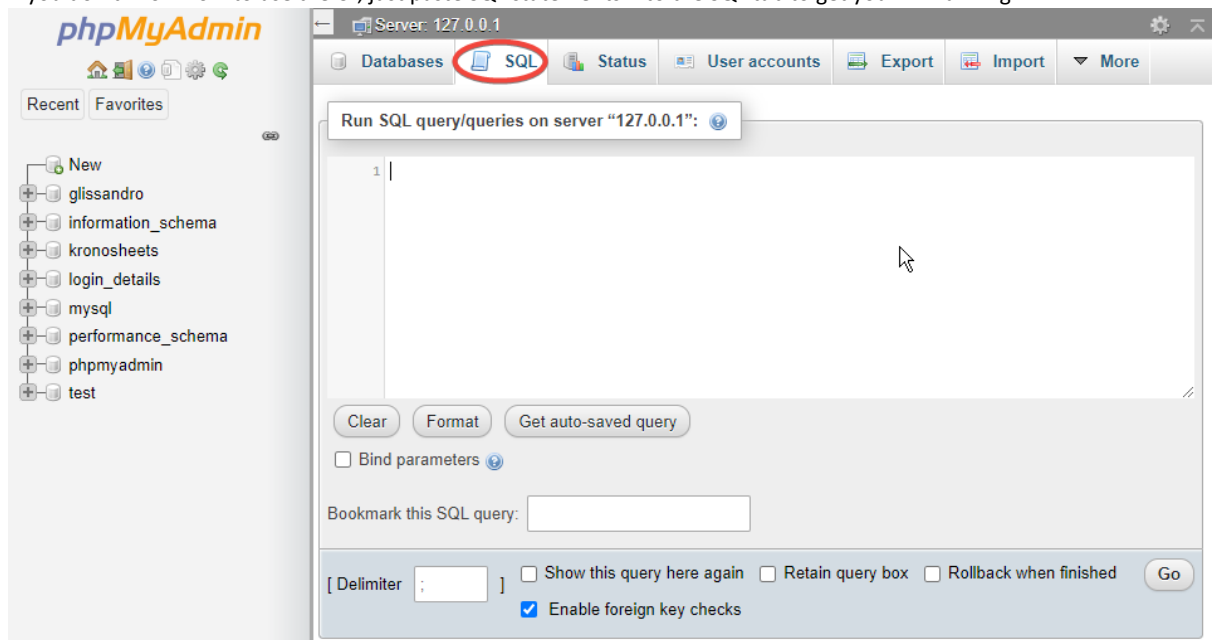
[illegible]

phpMyAdmin

Recent Favorites

New
glissandro
information_schema
kronosheets
login_details
mysql
performance_schema
phpmyadmin
test

Server: 127.0.0.1

Databases SQL Status User accounts Export Import More

Run SQL query/queries on server “127.0.0.1”:

1

Clear Format Get auto-saved query

Bind parameters

Bookmark this SQL query:

[ Delimiter ; ] Show this query here again Retain query box Rollback when finished Go

Enable foreign key checks